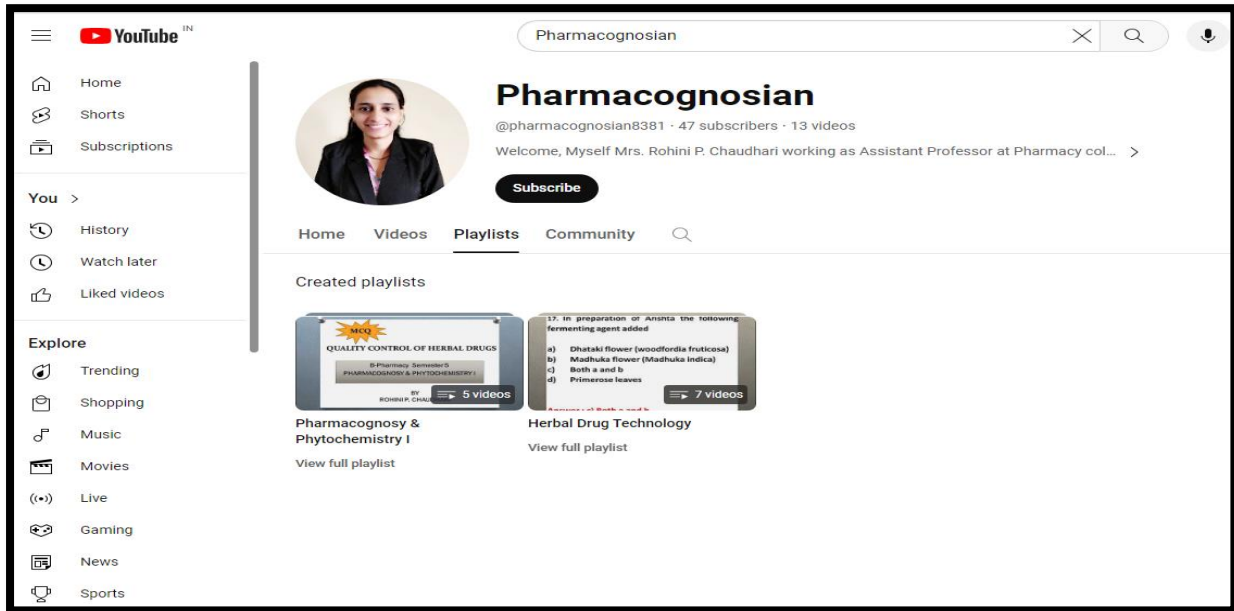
YouTube IN

Pharmacognosian

Home
Shorts
Subscriptions

You >
History
Watch later
Liked videos

Explore
Trending
Shopping
Music
Movies
Live
Gaming
News
Sports

Pharmacognosian
@pharmacognosian8381 · 47 subscribers · 13 videos
Welcome, Myself Mrs. Rohini P. Chaudhari working as Assistant Professor at Pharmacy col... >

Subscribe

Home Videos Playlists Community

Created playlists

MCQ
QUALITY CONTROL OF HERBAL DRUGS
B-Pharmacy Semester 5
PHARMACOGNOSY & PHYTOCHEMISTRY I
BY
ROHINI P. CHAU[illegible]
5 videos

Pharmacognosy & Phytochemistry I
View full playlist

17. In preparation of Arishta the following fermenting agent added
a) Dhataki flower (woodfordia fruticosa)
b) Madhuka flower (Madhuka indica)
c) Both a and b
d) Primerose leaves
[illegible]
7 videos

Herbal Drug Technology
View full playlist